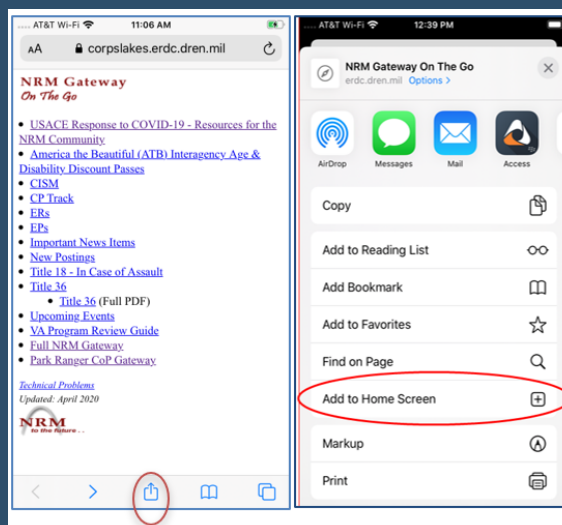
AT&T Wi-Fi 11:06 AM

AA corpslakes.erdc.dren.mil

NRM Gateway
On The Go

- USACE Response to COVID-19 - Resources for the NRM Community
- America the Beautiful (ATB) Interagency Age & Disability Discount Passes
- CISM
- CP Track
- ERs
- EPs
- Important News Items
- New Postings
- Title 18 - In Case of Assault
- Title 36
  - Title 36 (Full PDF)
- Upcoming Events
- VA Program Review Guide
- Full NRM Gateway
- Park Ranger CoP Gateway

Technical Problems
Updated: April 2020

NRM
to the future . . .

AT&T Wi-Fi 12:39 PM

NRM Gateway On The Go
erdc.dren.mil Options >

AirDrop
Messages
Mail
Access

Copy
Add to Reading List
Add Bookmark
Add to Favorites
Find on Page
Add to Home Screen
Markup
Print